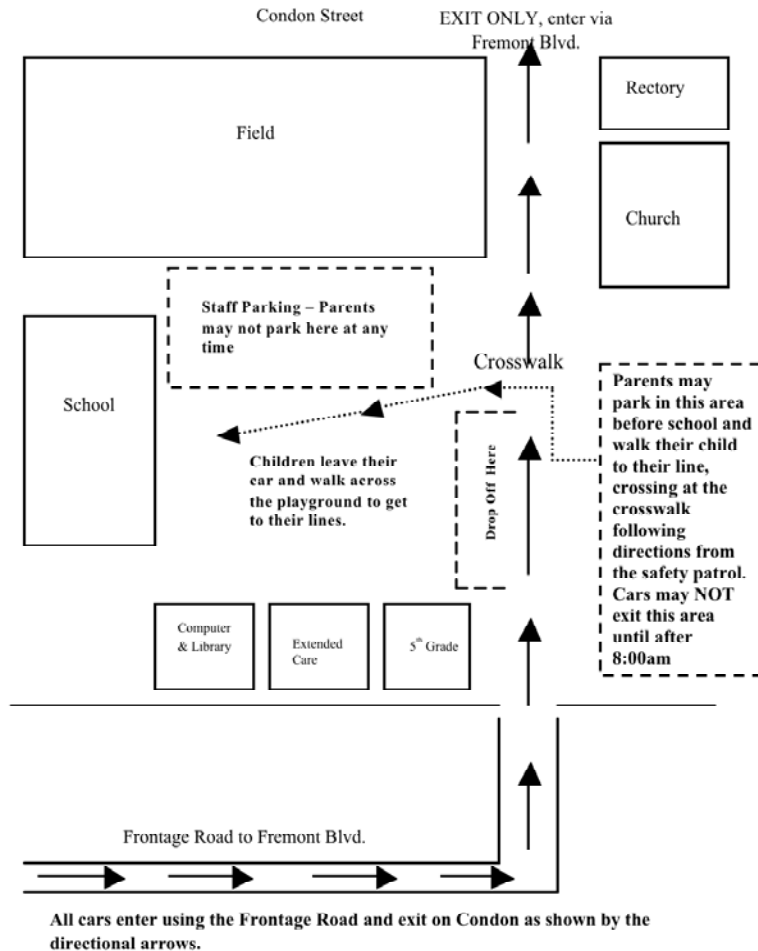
Condon Street

EXIT ONLY, enter via Fremont Blvd.

Field

Rectory

Church

Staff Parking – Parents may not park here at any time

School

Crosswalk

Parents may park in this area before school and walk their child to their line, crossing at the crosswalk following directions from the safety patrol. Cars may NOT exit this area until after 8:00am

Children leave their car and walk across the playground to get to their lines.

Drop Off Here

Computer & Library

Extended Care

$5^{th}$ Grade

Frontage Road to Fremont Blvd.

All cars enter using the Frontage Road and exit on Condon as shown by the directional arrows.